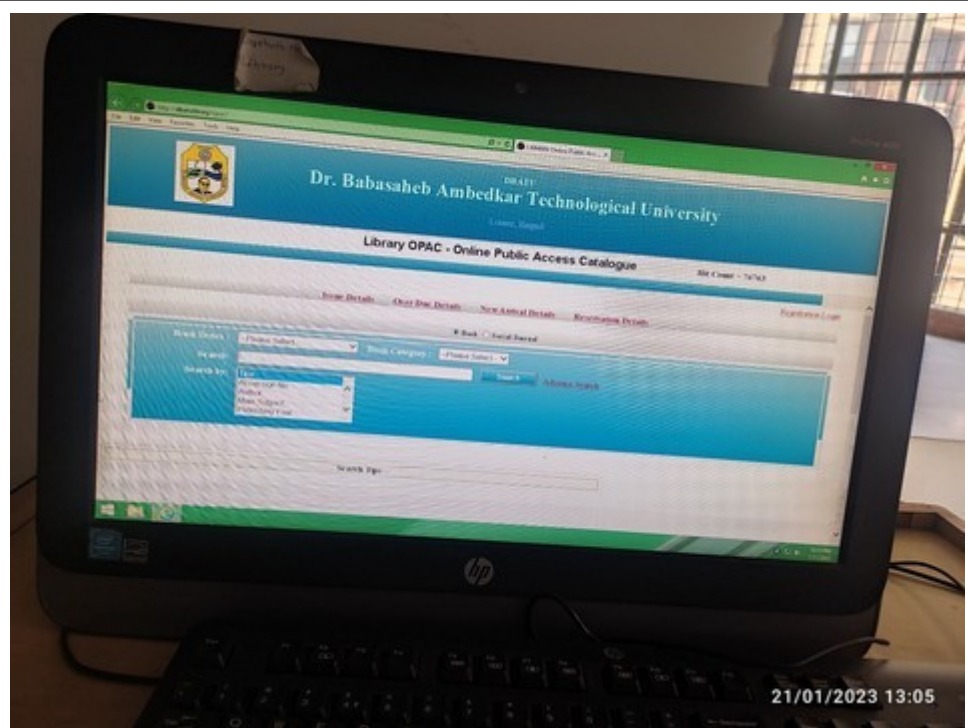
File Edit View Favorites Tools Help

DBATU

Dr. Babasaheb Ambedkar Technological University

Lonere, Raigad

Library OPAC - Online Public Access Catalogue

Hit Count : 74763

Issue Details Over Due Details New Arrival Details Reservation Details

Registration Login

Book Bank Serial Record

Book Status: --Please Select-- Book Category: --Please Select--

Search:

Search by: Title Accession No. Author Main Subject Publishing Year

Search Advance Search

Search Tips

hp

21/01/2023 13:05